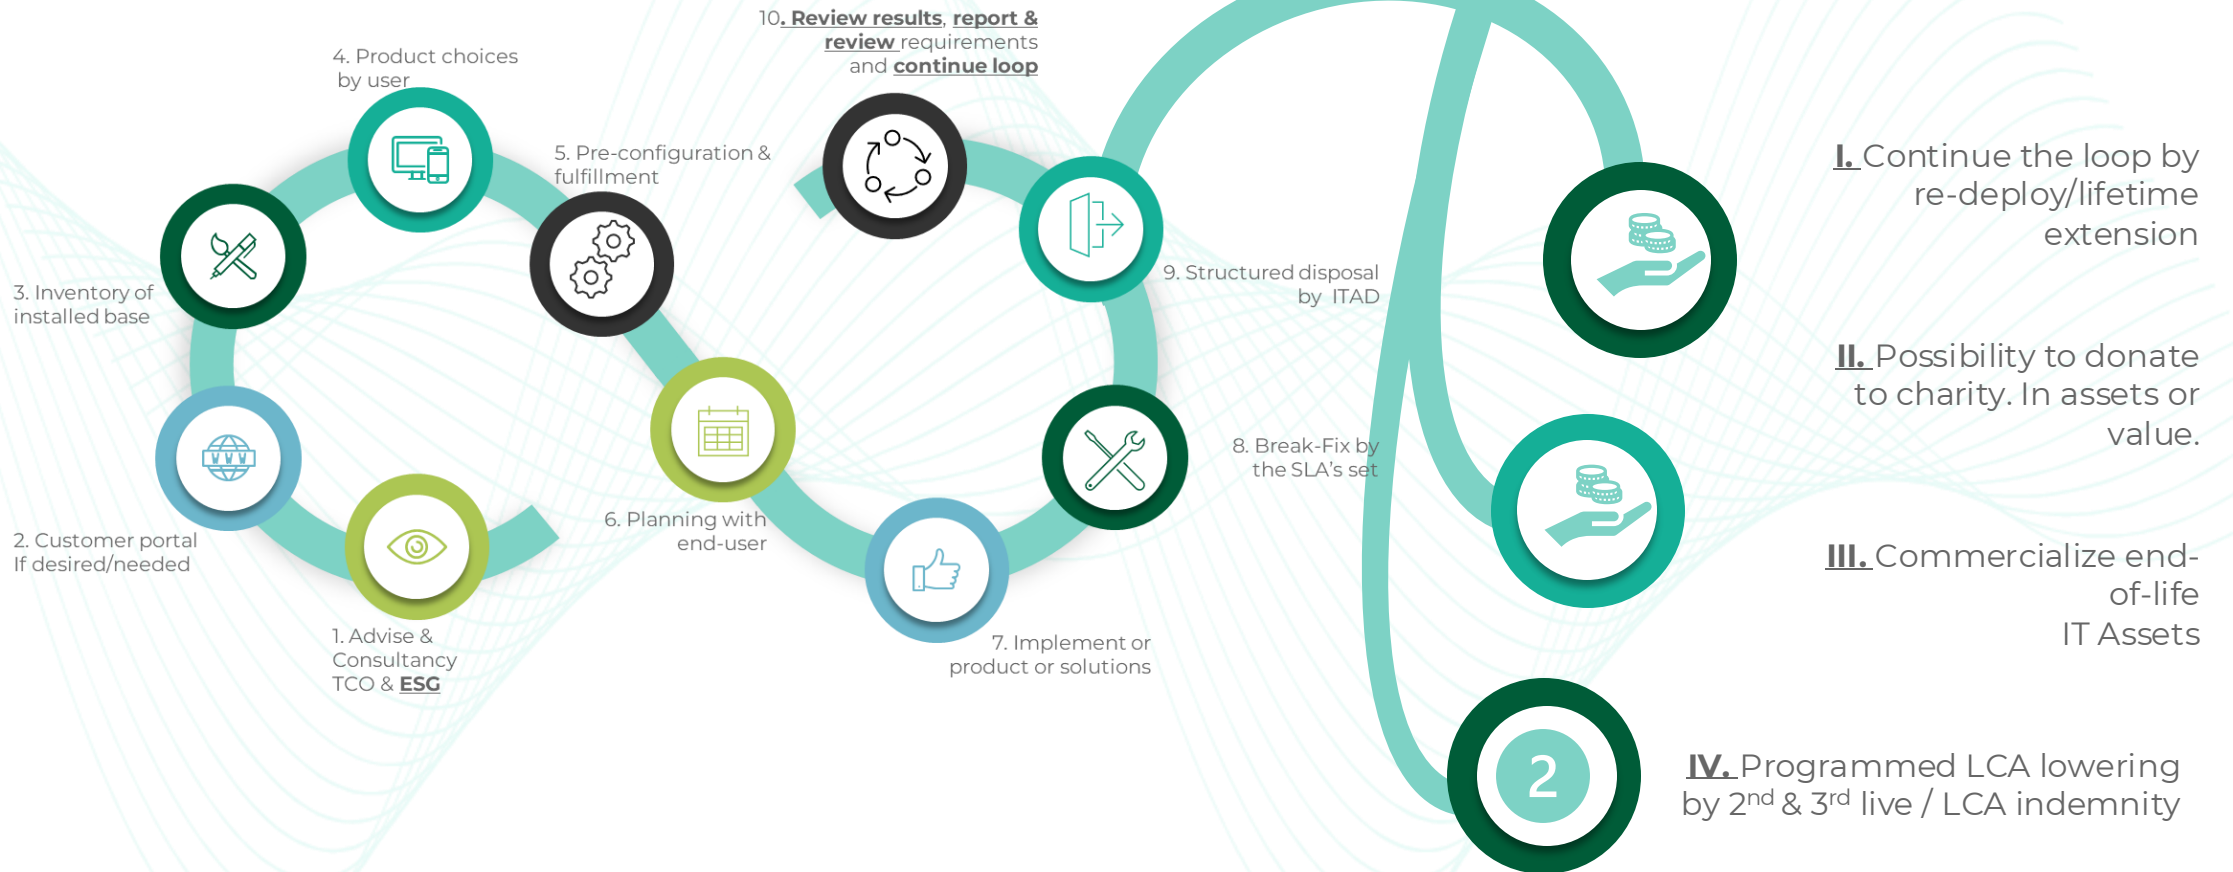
10. Review results, report & review requirements and continue loop

4. Product choices by user

5. Pre-configuration & fulfillment

3. Inventory of installed base

9. Structured disposal by ITAD

8. Break-Fix by the SLA's set

2. Customer portal If desired/needed

6. Planning with end-user

1. Advise & Consultancy TCO & ESG

7. Implement or product or solutions

I. Continue the loop by re-deploy/lifetime extension

II. Possibility to donate to charity. In assets or value.

III. Commercialize end-of-life IT Assets

2

IV. Programmed LCA lowering by 2$^{nd}$ & 3$^{rd}$ live / LCA indemnity